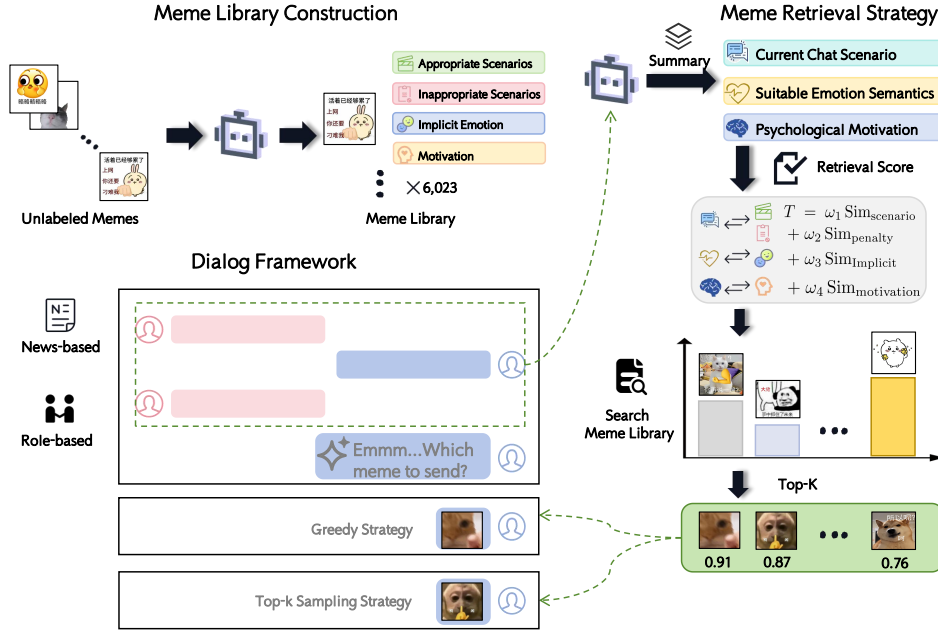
Meme Library Construction

Meme Retrieval Strategy

Unlabeled Memes

Appropriate Scenarios

Inappropriate Scenarios

Implicit Emotion

Motivation

$\times$6,023

Meme Library

Summary

Current Chat Scenario

Suitable Emotion Semantics

Psychological Motivation

Retrieval Score

$T = \omega_1 \mathrm{Sim}_{\mathrm{scenario}}$
$+ \omega_2 \mathrm{Sim}_{\mathrm{penalty}}$
$+ \omega_3 \mathrm{Sim}_{\mathrm{Implicit}}$
$+ \omega_4 \mathrm{Sim}_{\mathrm{motivation}}$

Dialog Framework

News-based

Role-based

Emmm...Which meme to send?

Search Meme Library

Top-K

Greedy Strategy

Top-k Sampling Strategy

0.91

0.87

0.76